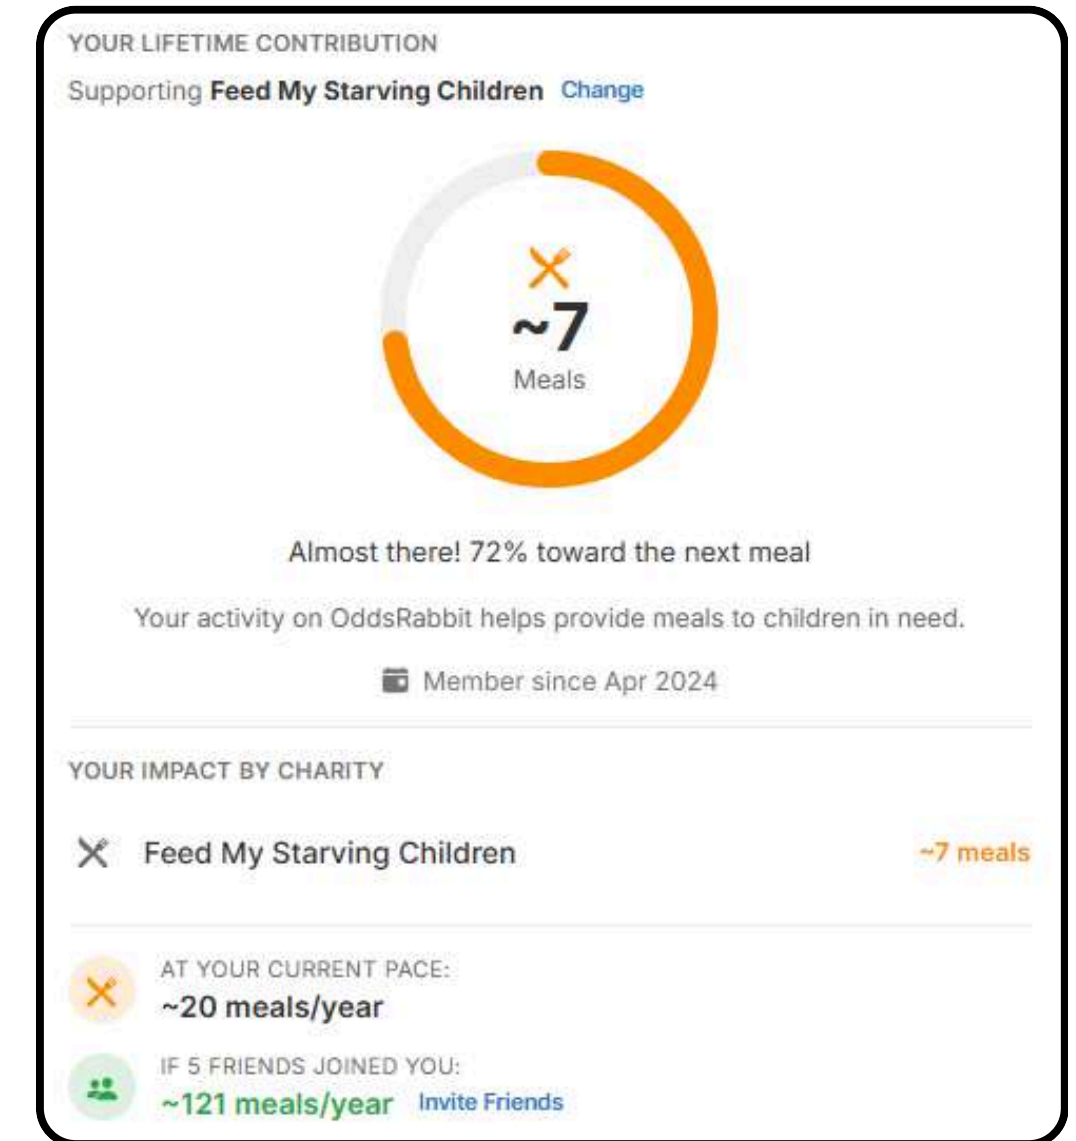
YOUR LIFETIME CONTRIBUTION

Supporting **Feed My Starving Children** Change

~7
Meals

Almost there! 72% toward the next meal

Your activity on OddsRabbit helps provide meals to children in need.

Member since Apr 2024

YOUR IMPACT BY CHARITY

Feed My Starving Children ~7 meals

AT YOUR CURRENT PACE:
~20 meals/year

IF 5 FRIENDS JOINED YOU:
~121 meals/year Invite Friends